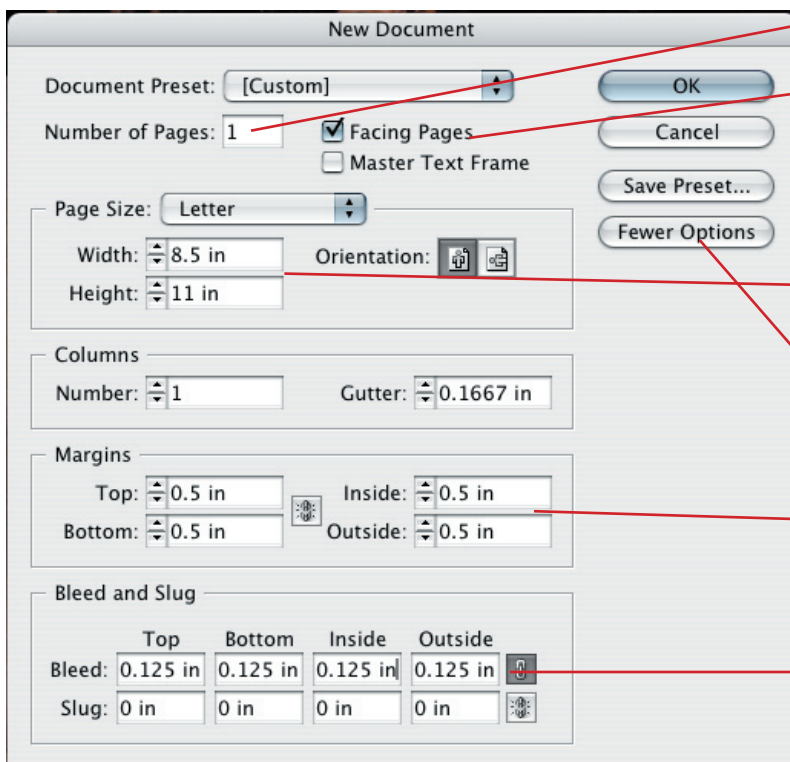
New Document

Document Preset: [Custom]

Number of Pages: 1

Facing Pages

Master Text Frame

OK

Cancel

Save Preset...

Fewer Options

Page Size: Letter

Width: 8.5 in

Height: 11 in

Orientation:

Columns

Number: 1

Gutter: 0.1667 in

Margins

Top: 0.5 in

Bottom: 0.5 in

Inside: 0.5 in

Outside: 0.5 in

Bleed and Slug

| | Top | Bottom | Inside | Outside |
|---|---|---|---|---|
| Bleed: | 0.125 in | 0.125 in | 0.125 in | 0.125 in |
| Slug: | 0 in | 0 in | 0 in | 0 in |